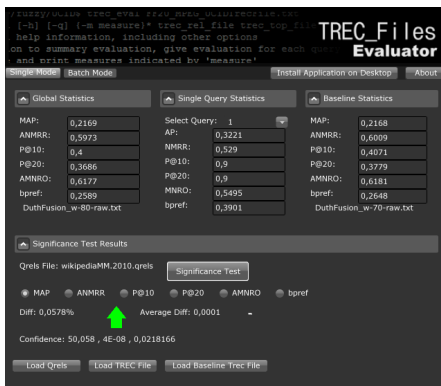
rtuzzy/dcras trec_eval 9.0_mpdb dctr/recfile.txt
[-h] [-q] (-m measure)* trec_rel_file trec_top_fi
help information, including other options
on to summary evaluation, give evaluation for each quer
and print measures indicated by 'measure'

TREC_Files
Evaluator

Single Mode
Batch Mode
Install Application on Desktop
About

Global Statistics

MAP: 0,2169
ANMRR: 0,5973
P@10: 0,4
P@20: 0,3686
AMNRO: 0,6177
bpref: 0,2589
DuthFusion_w-80-raw.txt

Single Query Statistics

Select Query: 1
AP: 0,3221
NMRR: 0,529
P@10: 0,9
P@20: 0,9
MNRO: 0,5495
bpref: 0,3901

Baseline Statistics

MAP: 0,2168
ANMRR: 0,6009
P@10: 0,4071
P@20: 0,3779
AMNRO: 0,6181
bpref: 0,2648
DuthFusion_w-70-raw.txt

Significance Test Results

Qrels File: wikipediaMM.2010.qrels
Significance Test

MAP
ANMRR
P@10
P@20
AMNRO
bpref

Diff: 0,0578%
Average Diff: 0,0001
-

Confidence: 50,058 , 4E-08 , 0,0218166

Load Qrels
Load TREC File
Load Baseline Trec File